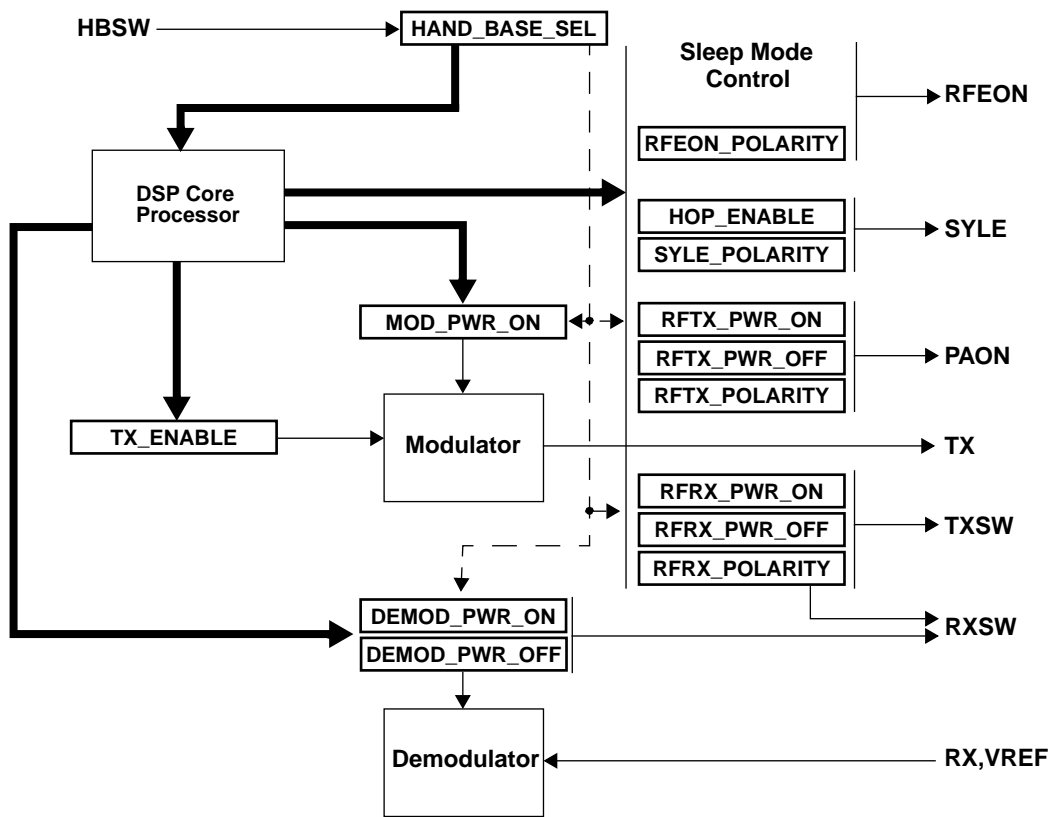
HBSW

HAND_BASE_SEL

Sleep Mode Control

RFEON

RFEON_POLARITY

DSP Core Processor

HOP_ENABLE

SYLE_POLARITY

SYLE

MOD_PWR_ON

RFTX_PWR_ON

RFTX_PWR_OFF

RFTX_POLARITY

PAON

TX_ENABLE

Modulator

TX

RFRX_PWR_ON

RFRX_PWR_OFF

RFRX_POLARITY

TXSW

DEMOD_PWR_ON

DEMOD_PWR_OFF

RXSW

Demodulator

RX,VREF